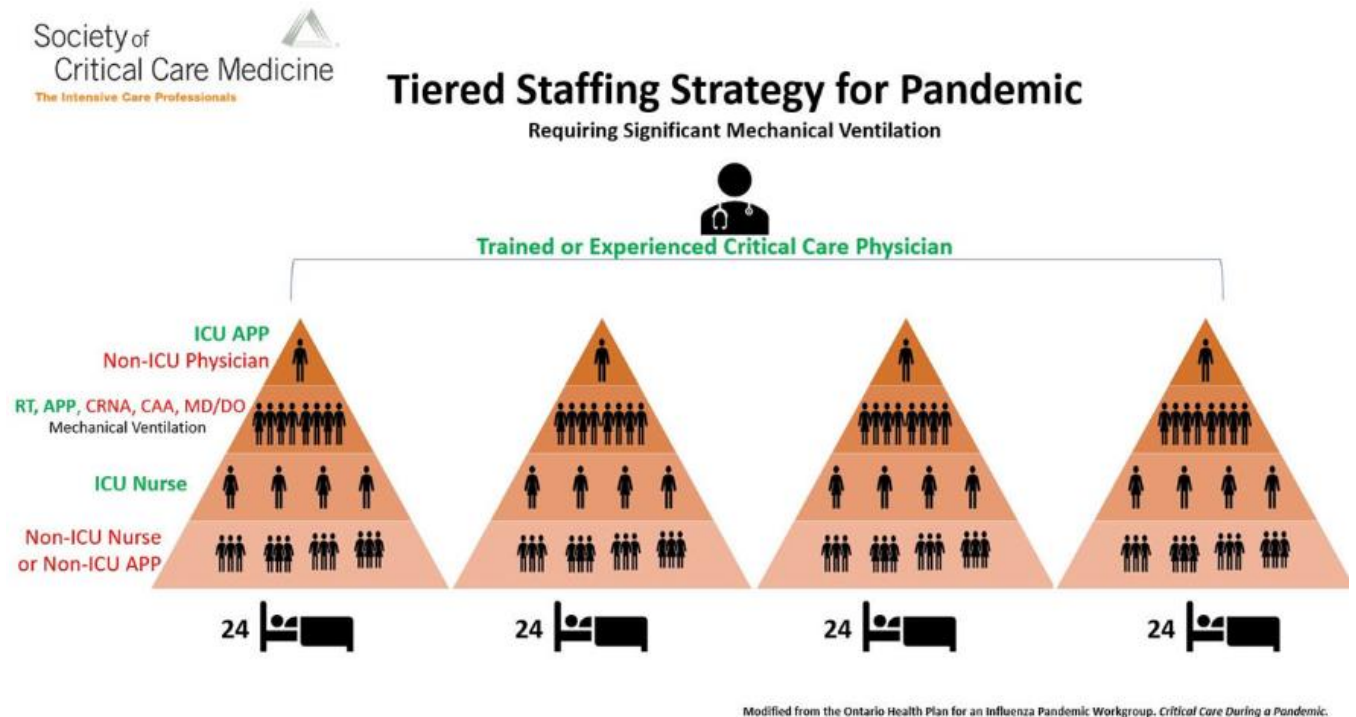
Society of Critical Care Medicine
The Intensive Care Professionals

Tiered Staffing Strategy for Pandemic
Requiring Significant Mechanical Ventilation

Trained or Experienced Critical Care Physician

ICU APP
Non-ICU Physician

RT, APP, CRNA, CAA, MD/DO
Mechanical Ventilation

ICU Nurse

Non-ICU Nurse or Non-ICU APP

24

24

24

24

Modified from the Ontario Health Plan for an Influenza Pandemic Workgroup. Critical Care During a Pandemic.